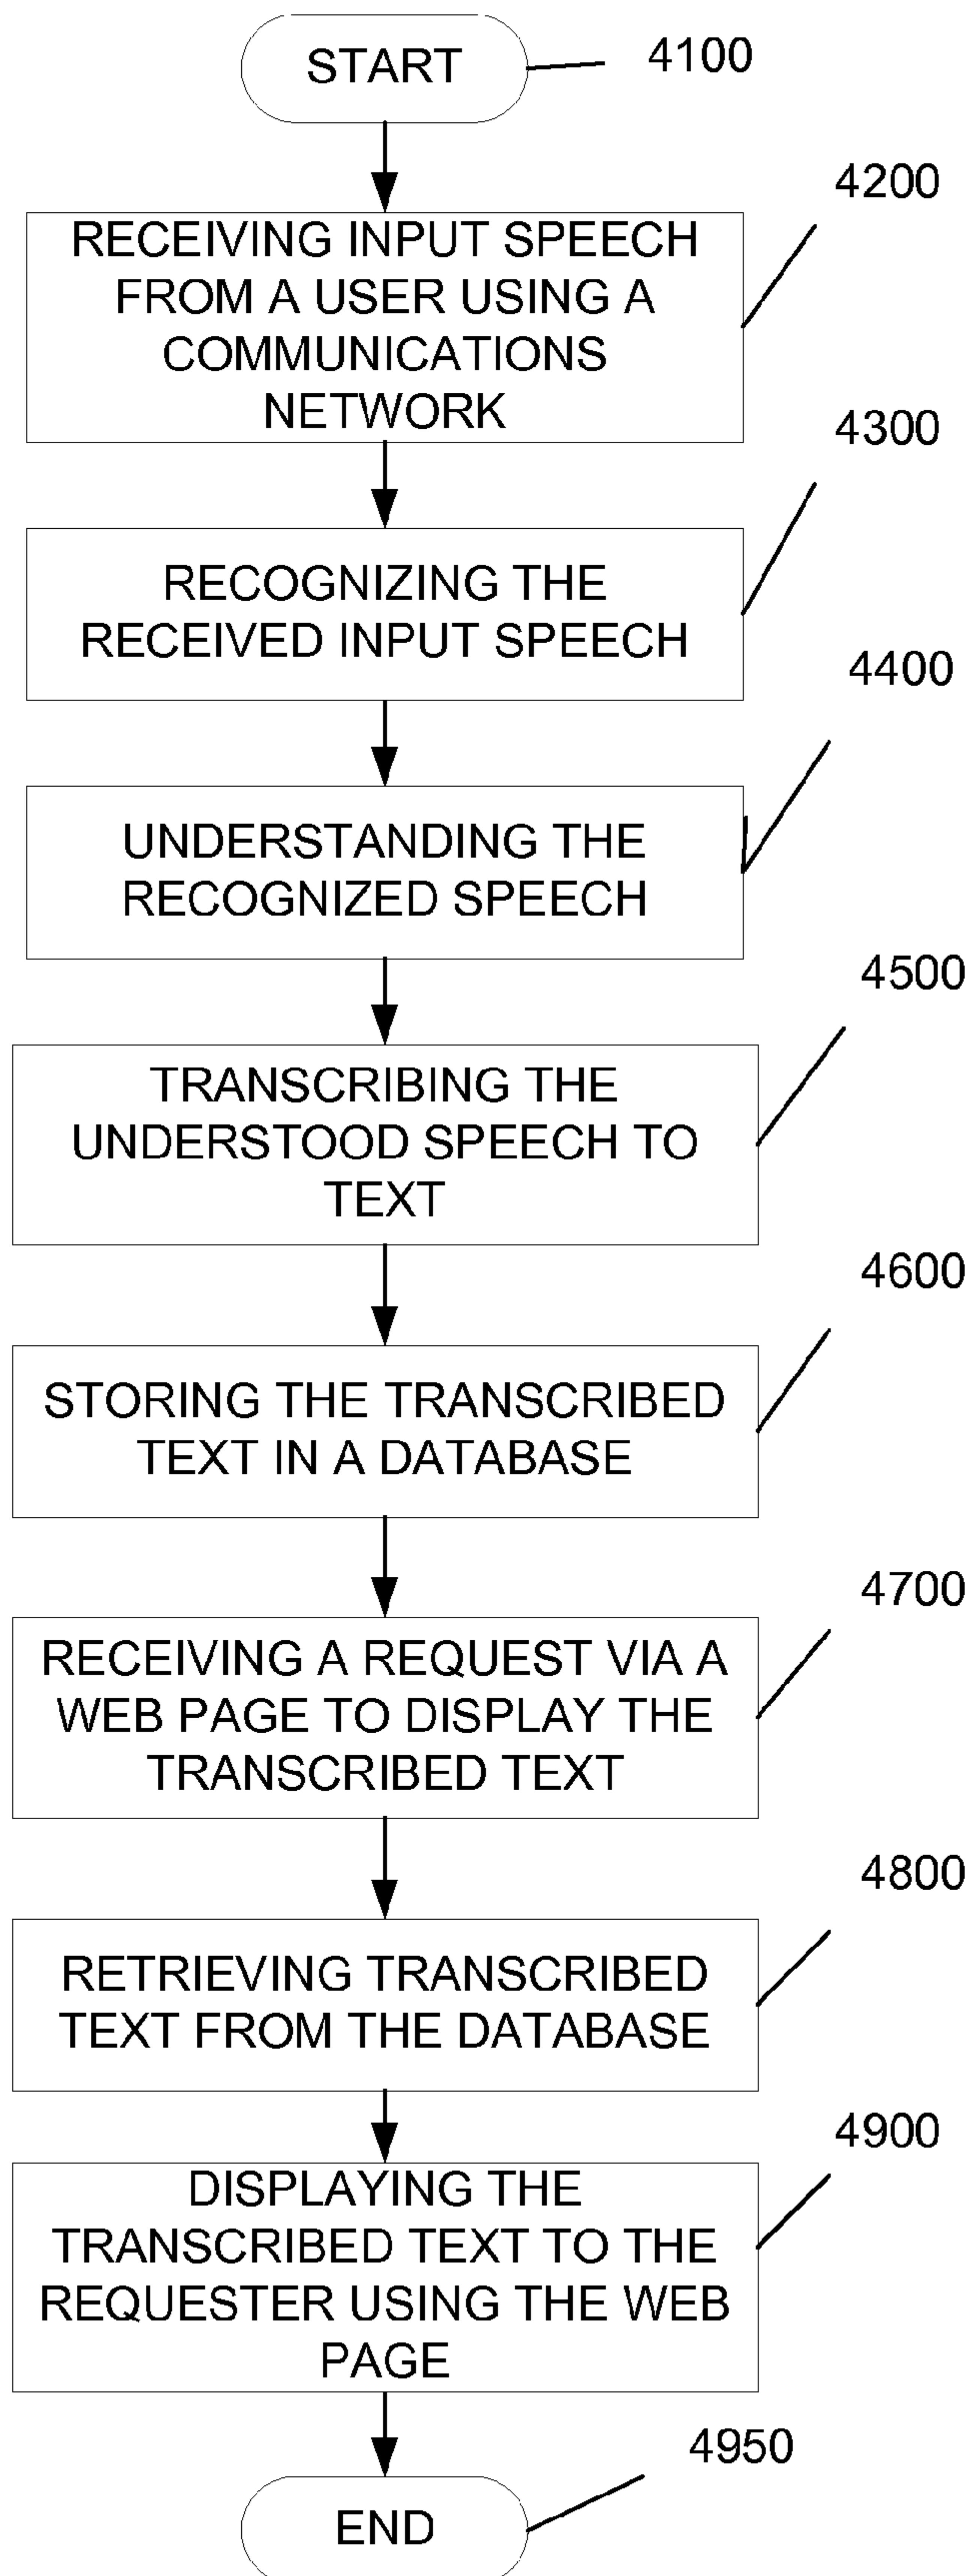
START

4100

4200

RECEIVING INPUT SPEECH FROM A USER USING A COMMUNICATIONS NETWORK

4300

RECOGNIZING THE RECEIVED INPUT SPEECH

4400

UNDERSTANDING THE RECOGNIZED SPEECH

4500

TRANSCRIBING THE UNDERSTOOD SPEECH TO TEXT

4600

STORING THE TRANSCRIBED TEXT IN A DATABASE

4700

RECEIVING A REQUEST VIA A WEB PAGE TO DISPLAY THE TRANSCRIBED TEXT

4800

RETRIEVING TRANSCRIBED TEXT FROM THE DATABASE

4900

DISPLAYING THE TRANSCRIBED TEXT TO THE REQUESTER USING THE WEB PAGE

4950

END